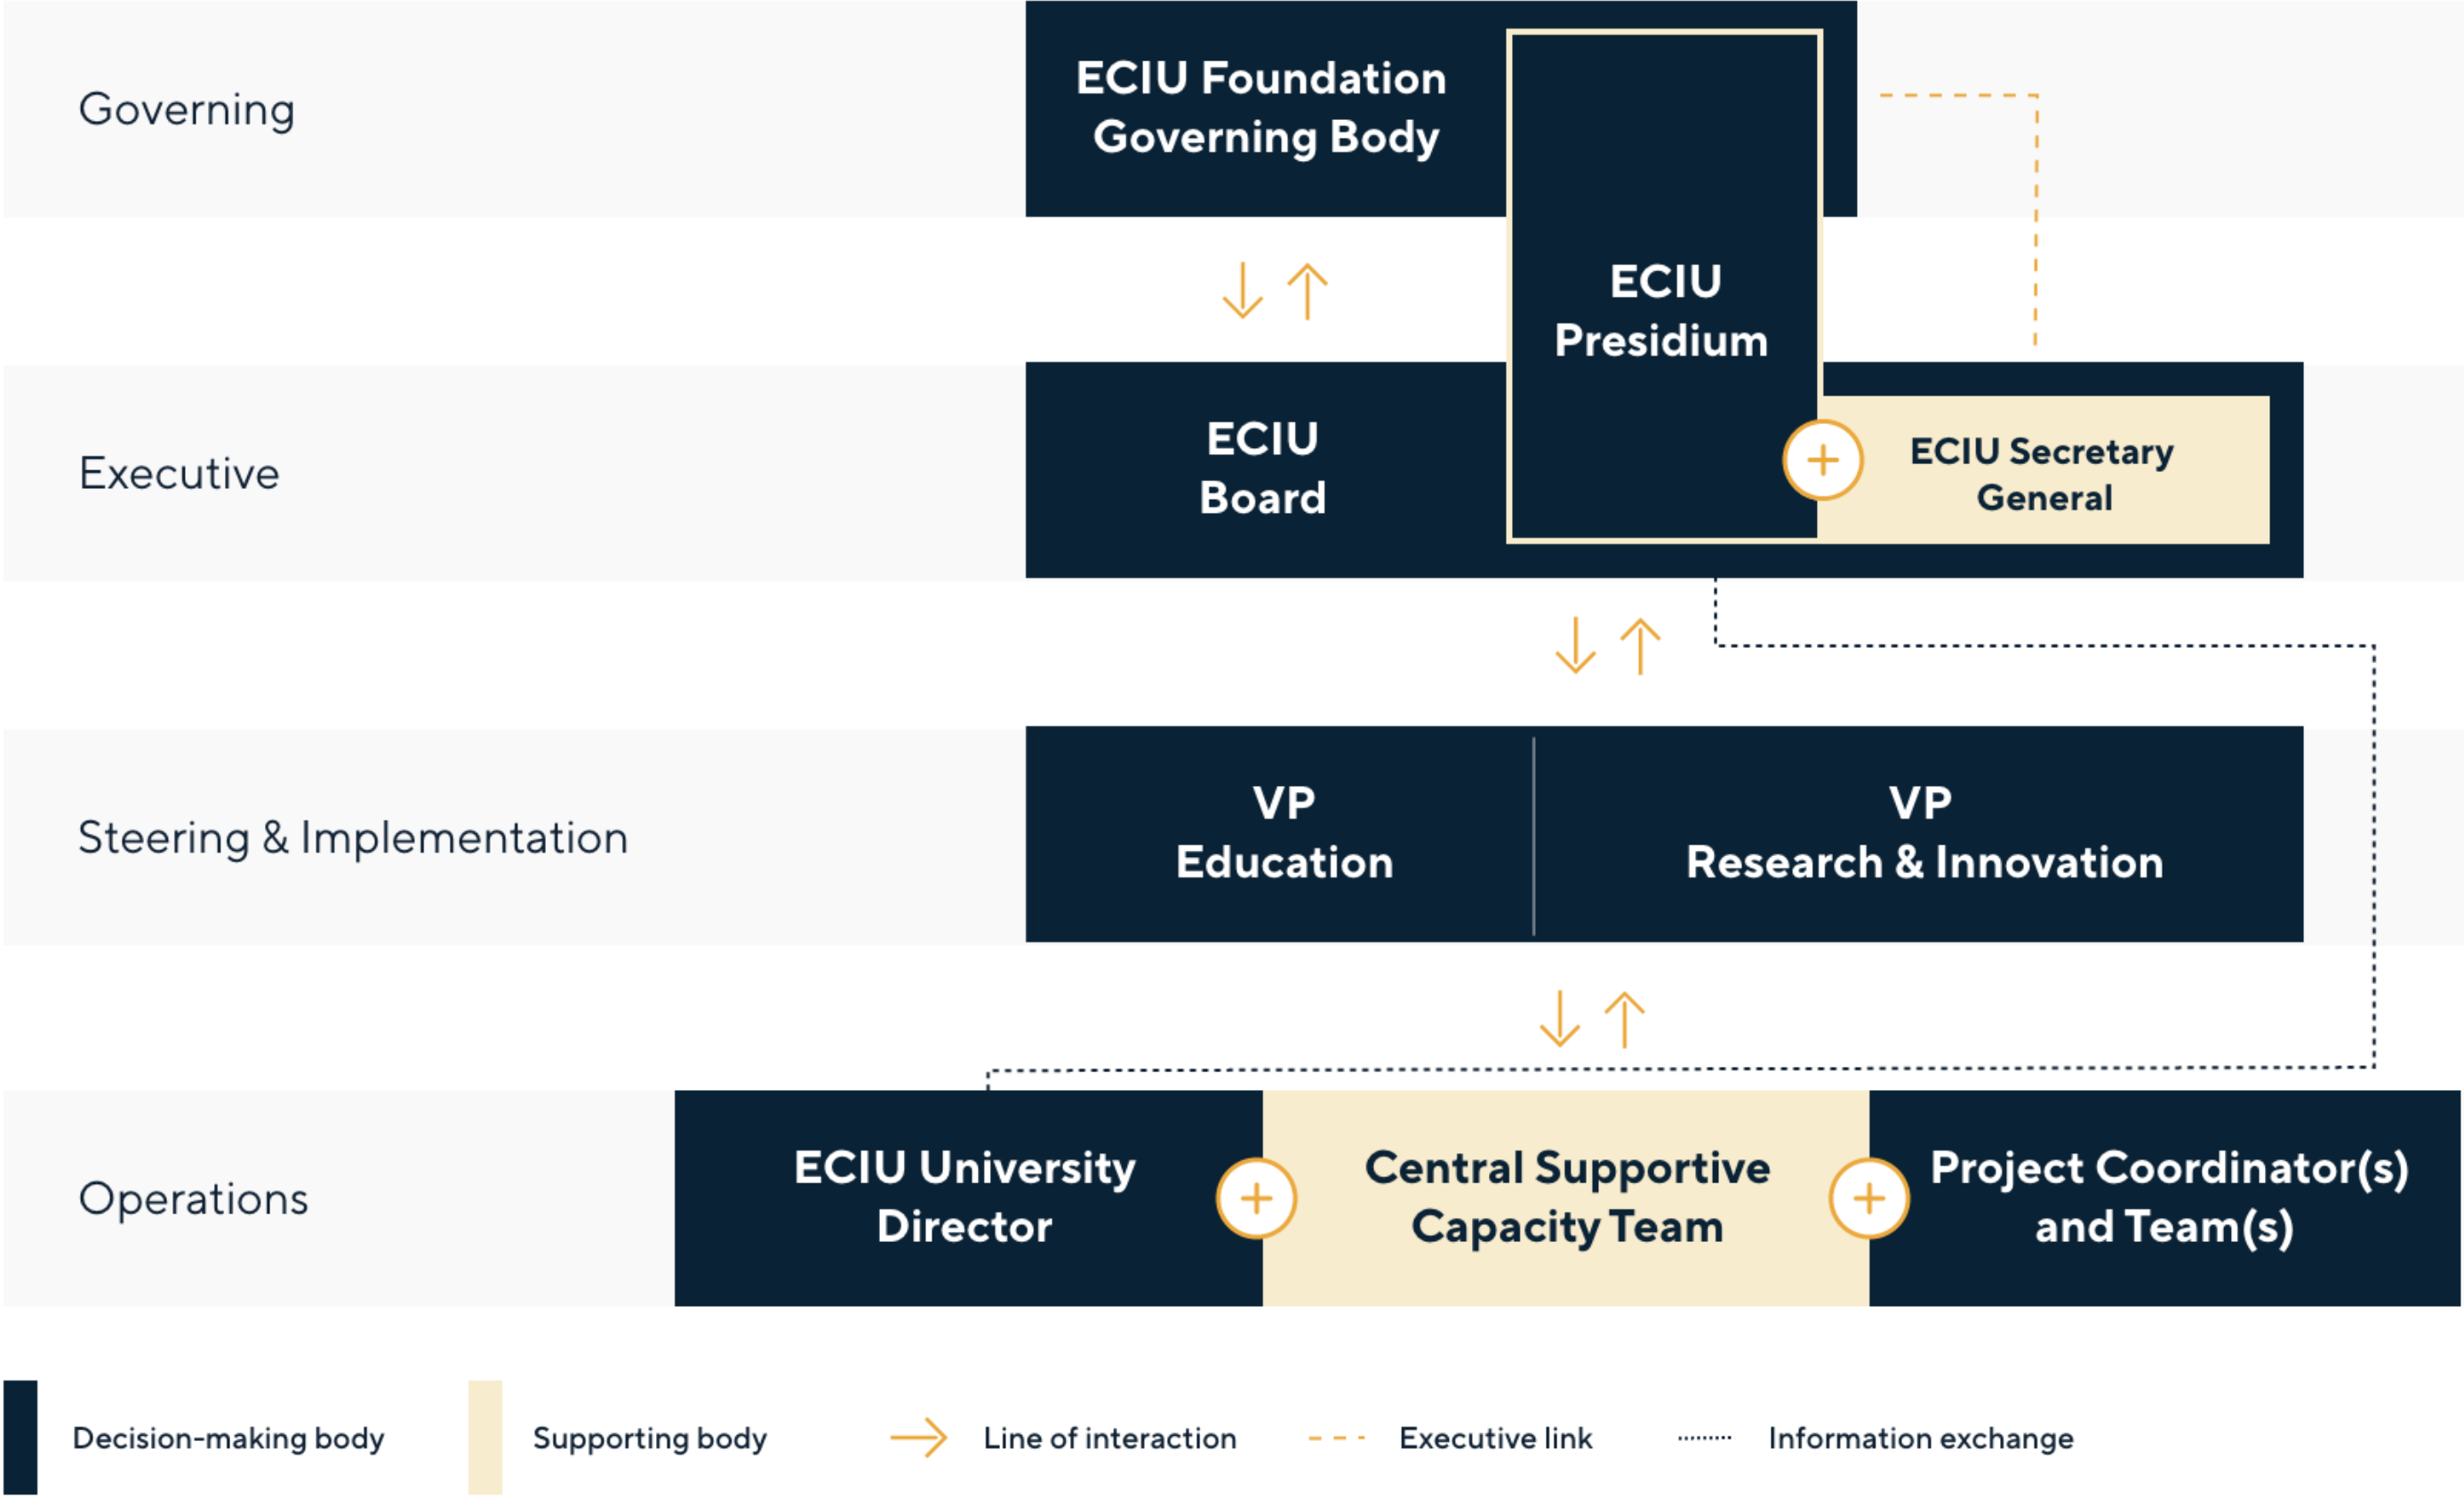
Governing

ECIU Foundation Governing Body

ECIU Presidium

Executive

ECIU Board

ECIU Secretary General

Steering & Implementation

VP Education

VP Research & Innovation

Operations

ECIU University Director

Central Supportive Capacity Team

Project Coordinator(s) and Team(s)

Decision-making body

Supporting body

Line of interaction

Executive link

Information exchange